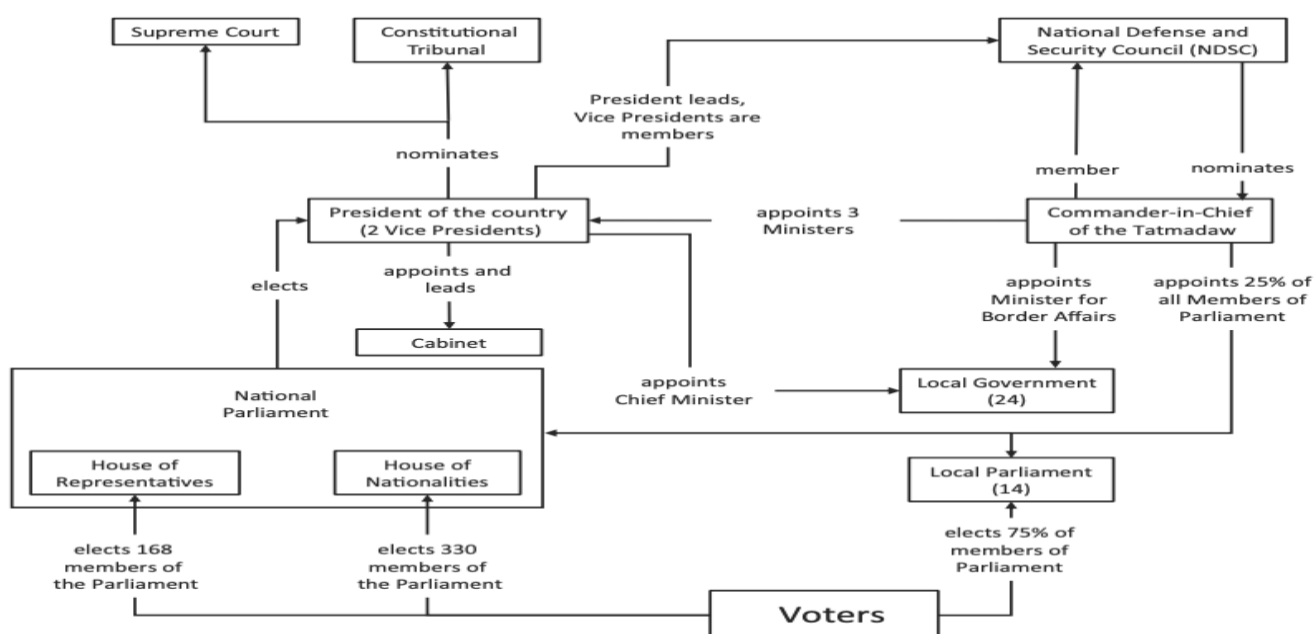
Supreme Court

Constitutional Tribunal

National Defense and Security Council (NDSC)

President leads, Vice Presidents are members

nominates

member

nominates

President of the country (2 Vice Presidents)

appoints 3 Ministers

Commander-in-Chief of the Tatmadaw

elects

appoints and leads

appoints Minister for Border Affairs

appoints 25% of all Members of Parliament

Cabinet

National Parliament

appoints Chief Minister

Local Government (24)

House of Representatives

House of Nationalities

Local Parliament (14)

elects 168 members of the Parliament

elects 330 members of the Parliament

elects 75% of members of Parliament

Voters